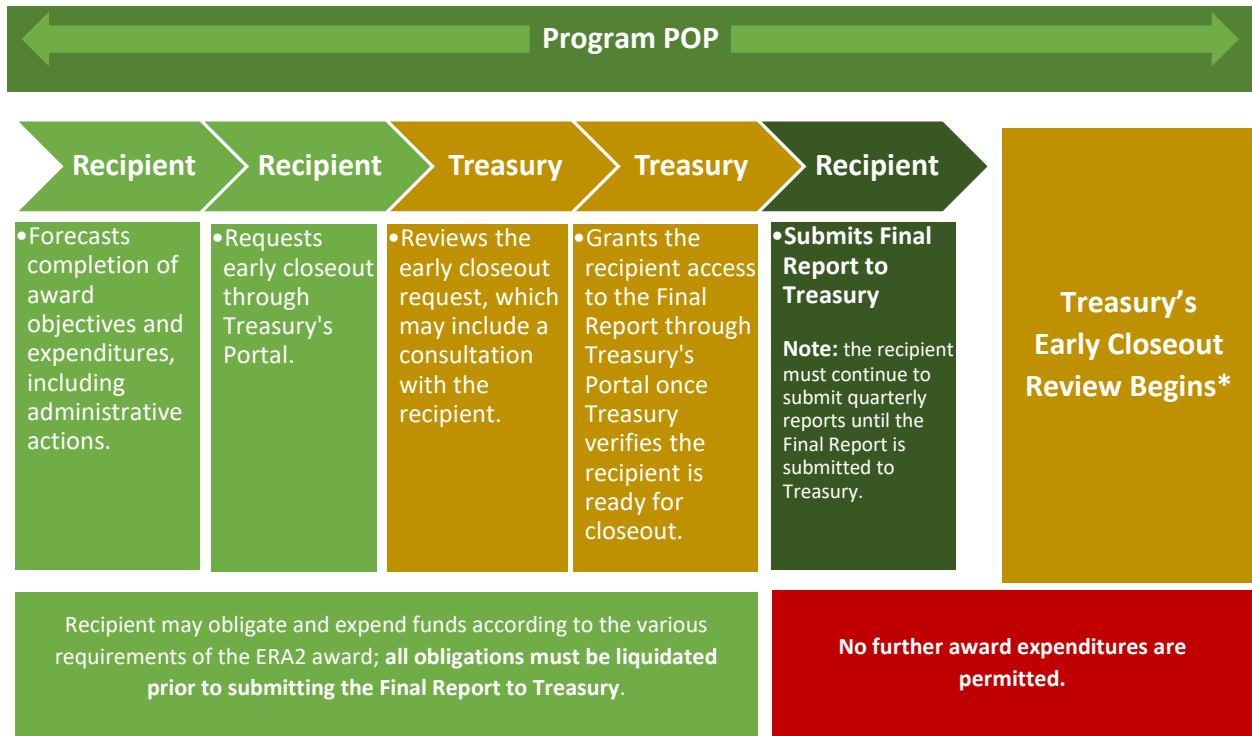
Program POP

Recipient

Recipient

Treasury

Treasury

Recipient

•Forecasts completion of award objectives and expenditures, including administrative actions.

•Requests early closeout through Treasury's Portal.

•Reviews the early closeout request, which may include a consultation with the recipient.

•Grants the recipient access to the Final Report through Treasury's Portal once Treasury verifies the recipient is ready for closeout.

•Submits Final Report to Treasury

Note: the recipient must continue to submit quarterly reports until the Final Report is submitted to Treasury.

Treasury's Early Closeout Review Begins*

Recipient may obligate and expend funds according to the various requirements of the ERA2 award; all obligations must be liquidated prior to submitting the Final Report to Treasury.

No further award expenditures are permitted.